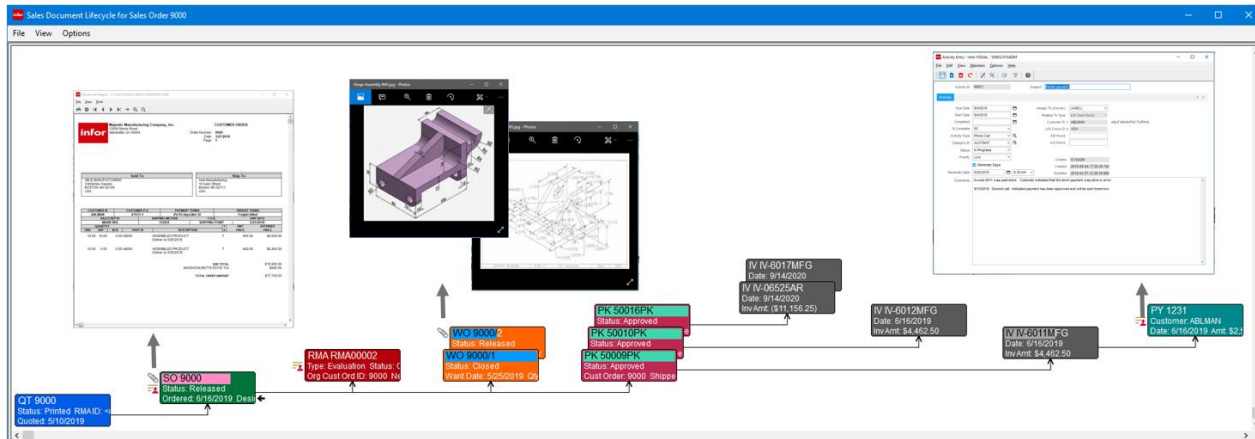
Sales Document Lifecycle for Sales Order 9000

File View Options

infor

CUSTOMER ORDER

Sold To

Ship To

Hinge Assembly 9K.jpg - Photos

.jpg - Photos

Activity Entry

QT 9000
Status: Printed RMA ID: <
Quoted: 5/10/2019

SO 9000
Status: Released
Ordered: 6/16/2019 Desi

RMA RMA00002
Type: Evaluation Status: C
Org Cust Ord ID: 9000 Ne

WO 9000/2
Status: Released

WO 9000/1
Status: Closed
Want Date: 5/25/2019 Qt

PK 50016PK
Status: Approved

PK 50010PK
Status: Approved

PK 50009PK
Status: Approved
Cust Order: 9000 Shippe

IV IV-6017MFG
Date: 9/14/2020

IV IV-06525AR
Date: 9/14/2020
Inv Amt: ($11,156.25)

IV IV-6012MFG
Date: 6/16/2019
Inv Amt: $4,462.50

IV IV-6011MFG
Date: 6/16/2019
Inv Amt: $4,462.50

PY 1231
Customer: ABLMAN
Date: 6/16/2019 Amt: $2,5